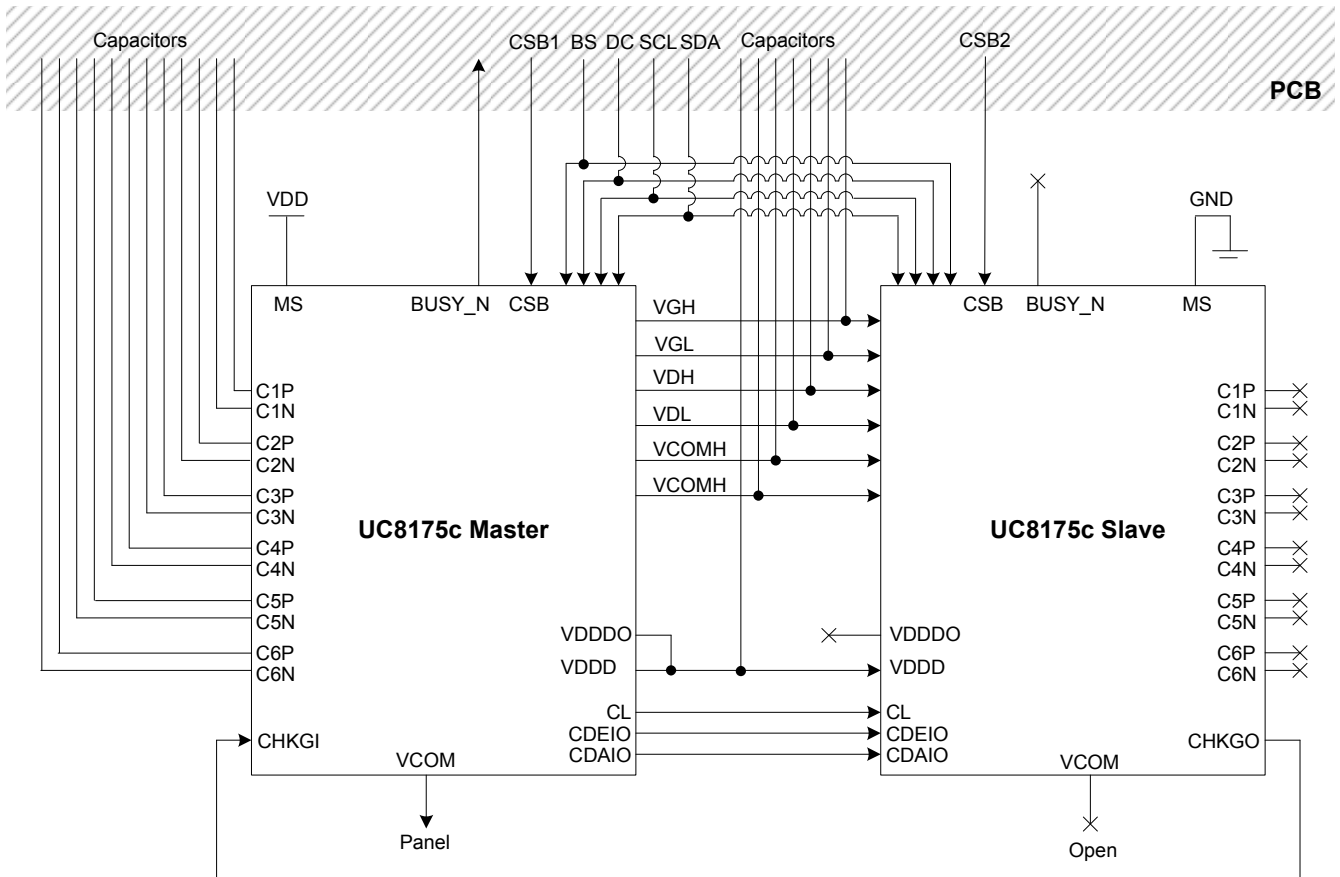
Capacitors

CSB1 BS DC SCL SDA Capacitors

CSB2

PCB

VDD

GND

MS BUSY_N CSB

VGH
VGL
VDH
VDL
VCOMH
VCOMH

CSB BUSY_N MS

C1P
C1N
C2P
C2N
C3P
C3N
C4P
C4N
C5P
C5N
C6P
C6N

UC8175c Master

VDDDO
VDDD

CL
CDEIO
CDAIO

CHKGI

VCOM

Panel

UC8175c Slave

C1P
C1N
C2P
C2N
C3P
C3N
C4P
C4N
C5P
C5N
C6P
C6N

VDDDO
VDDD

CL
CDEIO
CDAIO

CHKGO

VCOM

Open